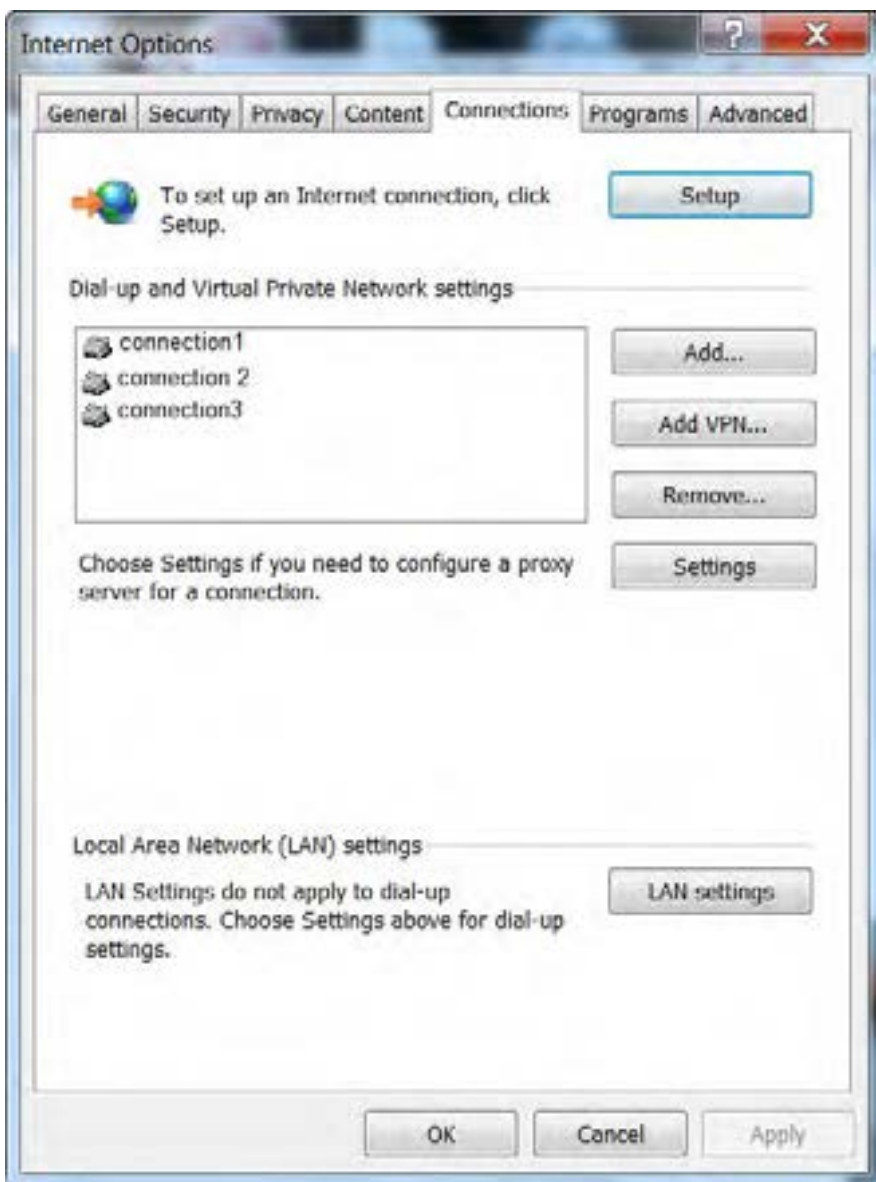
Internet Options

?

X

General | Security | Privacy | Content | Connections | Programs | Advanced

To set up an Internet connection, click Setup.

Setup

Dial-up and Virtual Private Network settings

connection1
connection 2
connection3

Add...

Add VPN...

Remove...

Choose Settings if you need to configure a proxy server for a connection.

Settings

Local Area Network (LAN) settings

LAN Settings do not apply to dial-up connections. Choose Settings above for dial-up settings.

LAN settings

OK

Cancel

Apply